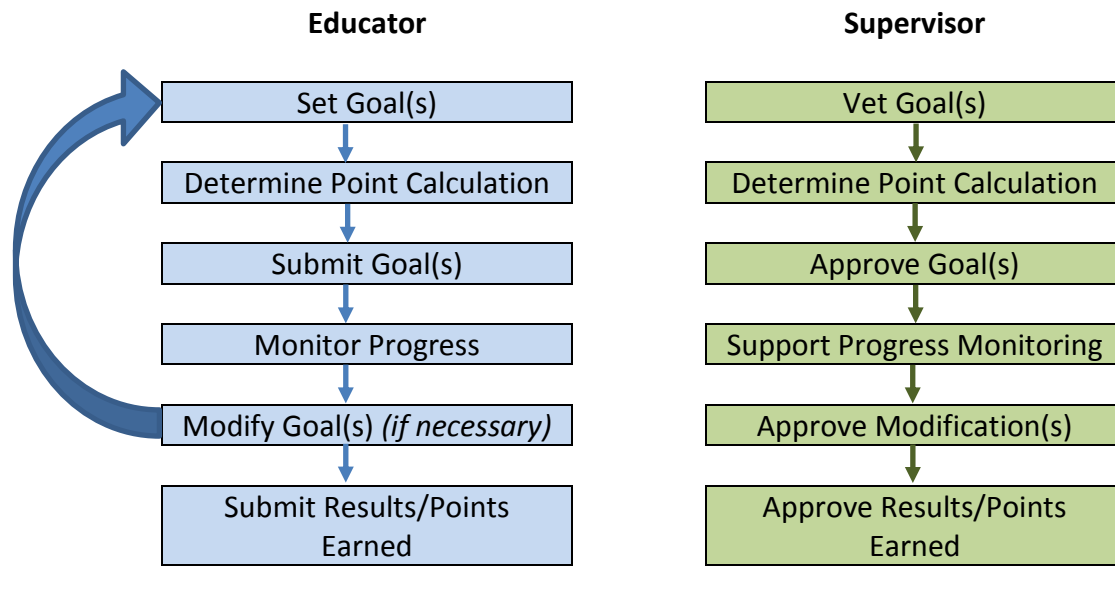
**Educator**

Set Goal(s)

Determine Point Calculation

Submit Goal(s)

Monitor Progress

Modify Goal(s) *(if necessary)*

Submit Results/Points Earned

**Supervisor**

Vet Goal(s)

Determine Point Calculation

Approve Goal(s)

Support Progress Monitoring

Approve Modification(s)

Approve Results/Points Earned